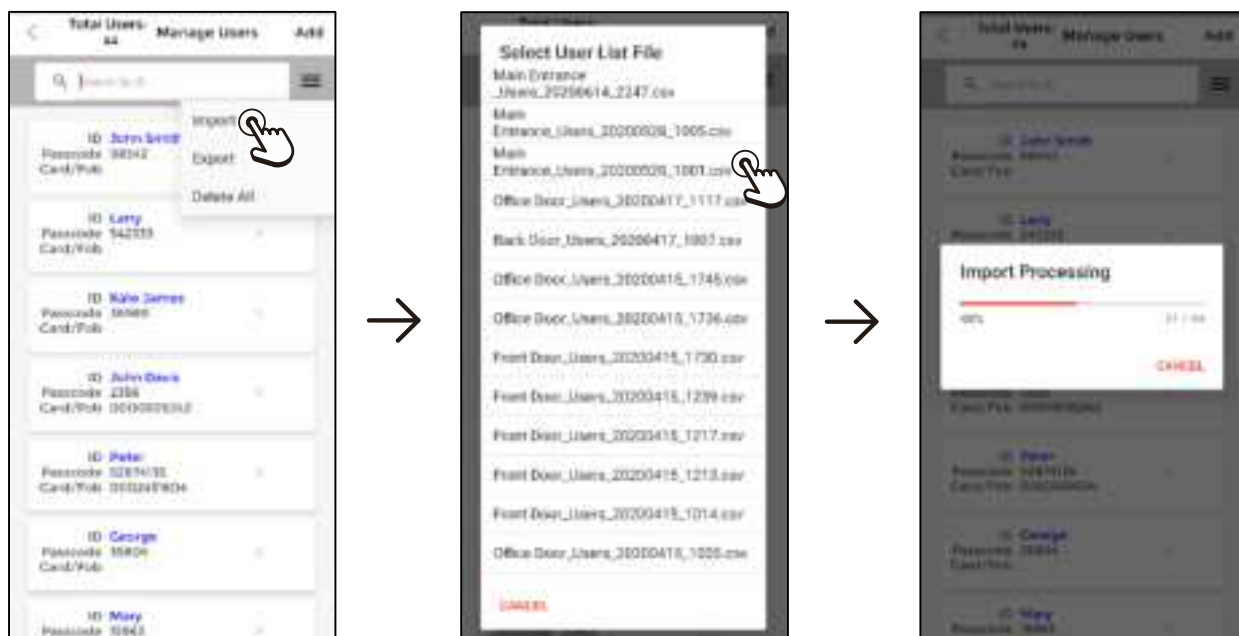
Total Users: 44 Manage Users Add

Search

Import
Export
Delete All

ID John Smith
Passcode 98542
Card/Fob

ID Larry
Passcode 542333
Card/Fob

ID Kale James
Passcode 36960
Card/Fob

ID John Davis
Passcode 2356
Card/Fob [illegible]

ID Peter
Passcode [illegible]
Card/Fob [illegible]

ID George
Passcode 55806
Card/Fob

ID Mary
Passcode 50963

Select User List File
Main Entrance _Users_20200614_2247.csv
Main Entrance_Users_20200528_1005.csv
Main Entrance_Users_20200528_1001.csv
Office Door_Users_20200417_1117.csv
Back Door_Users_20200417_1007.csv
Office Door_Users_20200415_1745.csv
Office Door_Users_20200415_1736.csv
Front Door_Users_20200415_1730.csv
Front Door_Users_20200415_1239.csv
Front Door_Users_20200415_1217.csv
Front Door_Users_20200415_1213.csv
Front Door_Users_20200415_1014.csv
Office Door_Users_20200415_1005.csv
CANCEL

Total Users: 44 Manage Users Add

Search

ID John Smith
Passcode 98542
Card/Fob

ID Larry
Passcode 542333

Import Processing
48% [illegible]
CANCEL

Passcode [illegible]
Card/Fob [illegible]

ID Peter
Passcode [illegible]
Card/Fob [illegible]

ID George
Passcode 55806
Card/Fob

ID Mary
Passcode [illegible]